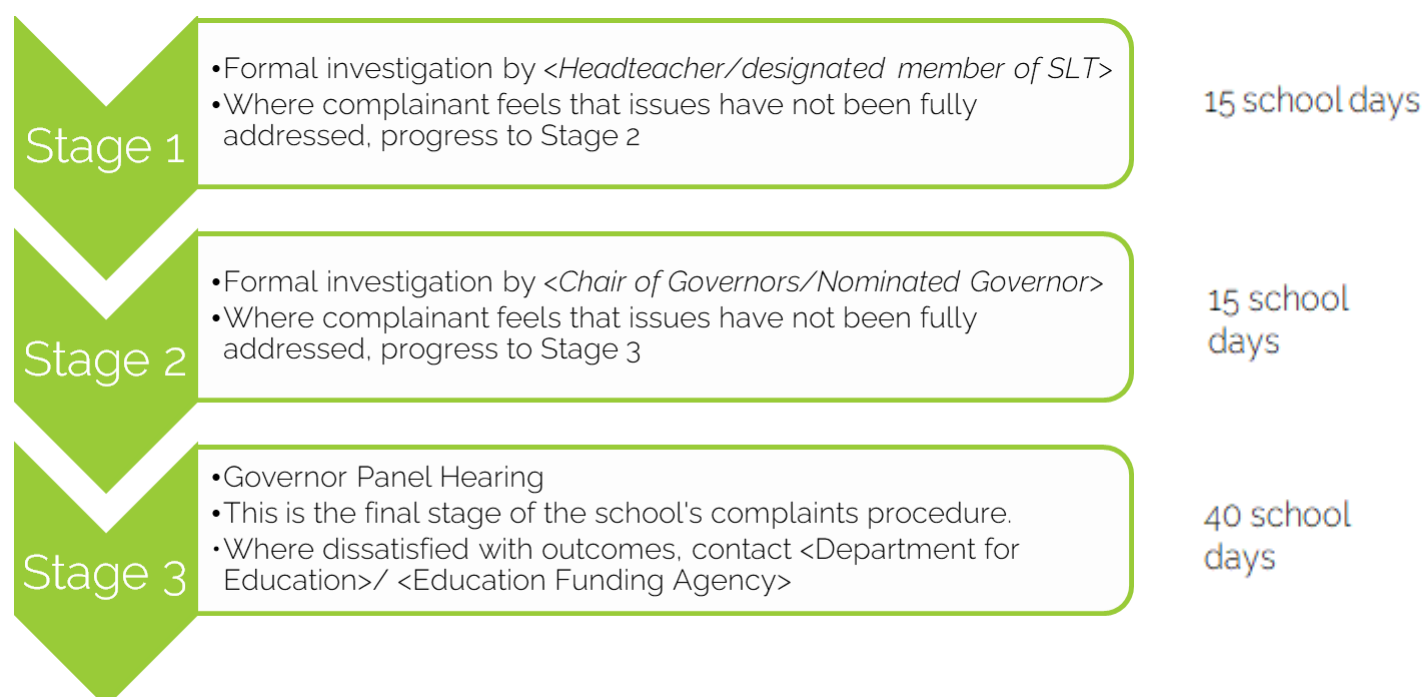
Stage 1

•Formal investigation by <Headteacher/designated member of SLT>
•Where complainant feels that issues have not been fully addressed, progress to Stage 2

15 school days

Stage 2

•Formal investigation by <Chair of Governors/Nominated Governor>
•Where complainant feels that issues have not been fully addressed, progress to Stage 3

15 school days

Stage 3

•Governor Panel Hearing
•This is the final stage of the school's complaints procedure.
•Where dissatisfied with outcomes, contact <Department for Education>/ <Education Funding Agency>

40 school days